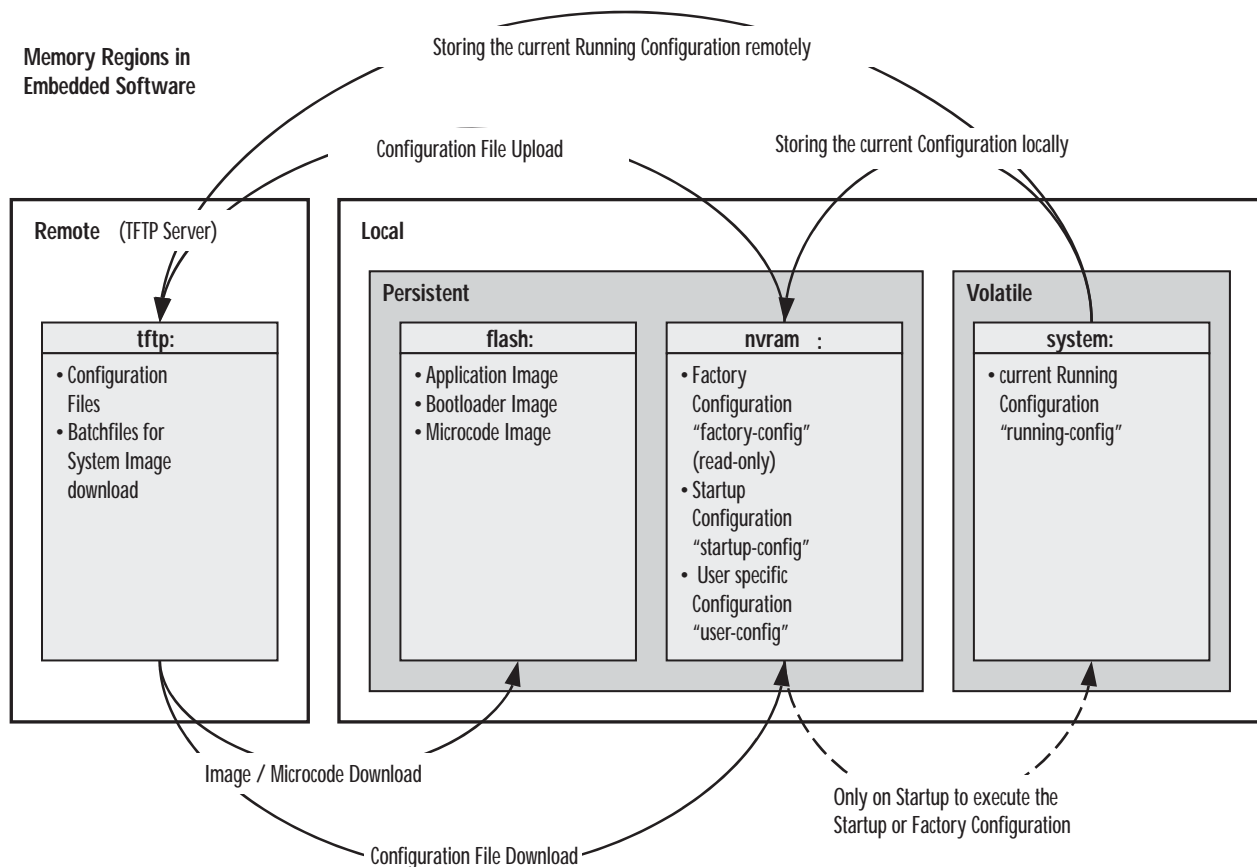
Memory Regions in Embedded Software

Storing the current Running Configuration remotely

Configuration File Upload

Storing the current Configuration locally

Remote (TFTP Server)

tftp:

• Configuration Files
• Batchfiles for System Image download

Local

Persistent

flash:

• Application Image
• Bootloader Image
• Microcode Image

nvram :

• Factory Configuration "factory-config" (read-only)
• Startup Configuration "startup-config"
• User specific Configuration "user-config"

Volatile

system:

• current Running Configuration "running-config"

Image / Microcode Download

Only on Startup to execute the Startup or Factory Configuration

Configuration File Download